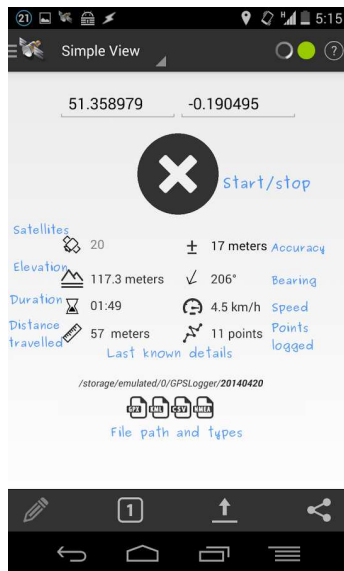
21 5:15

Simple View

51.358979 -0.190495

Start/stop

Satellites 20

± 17 meters Accuracy

Elevation 117.3 meters

206° Bearing

Duration 01:49

4.5 km/h Speed

Distance travelled 57 meters

11 points Points logged

Last known details

/storage/emulated/0/GPSLogger/**20140420**

GPX KML CSV NMEA

File path and types

1